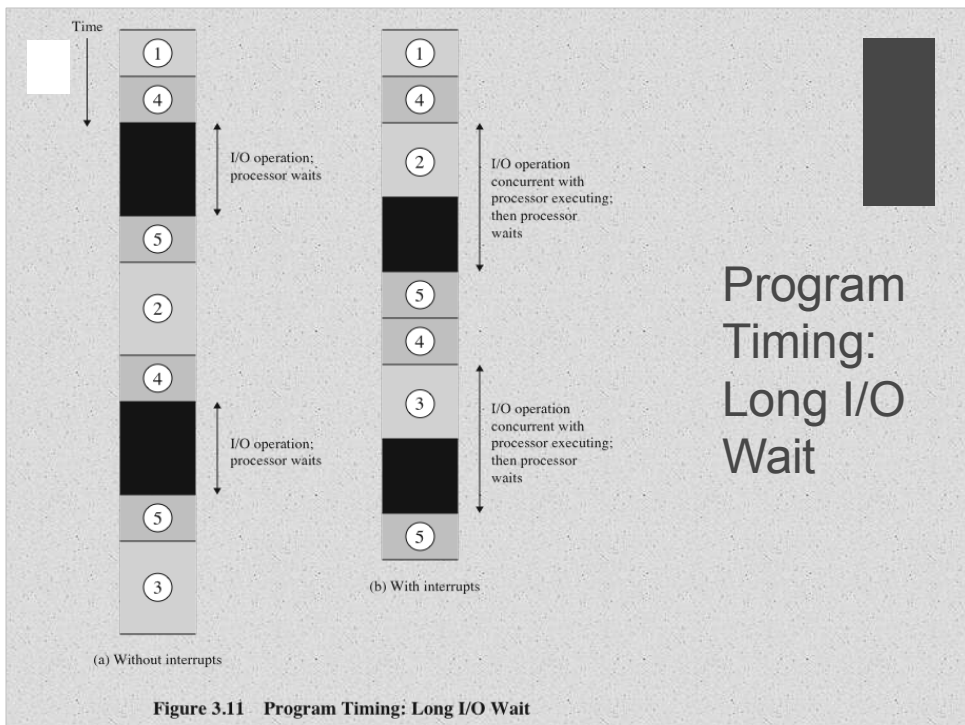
Time

1
4
I/O operation; processor waits
5
2
4
I/O operation; processor waits
5
3

(a) Without interrupts

1
4
2
I/O operation concurrent with processor executing; then processor waits
5
4
3
I/O operation concurrent with processor executing; then processor waits
5

(b) With interrupts

Program Timing: Long I/O Wait

Figure 3.11 Program Timing: Long I/O Wait